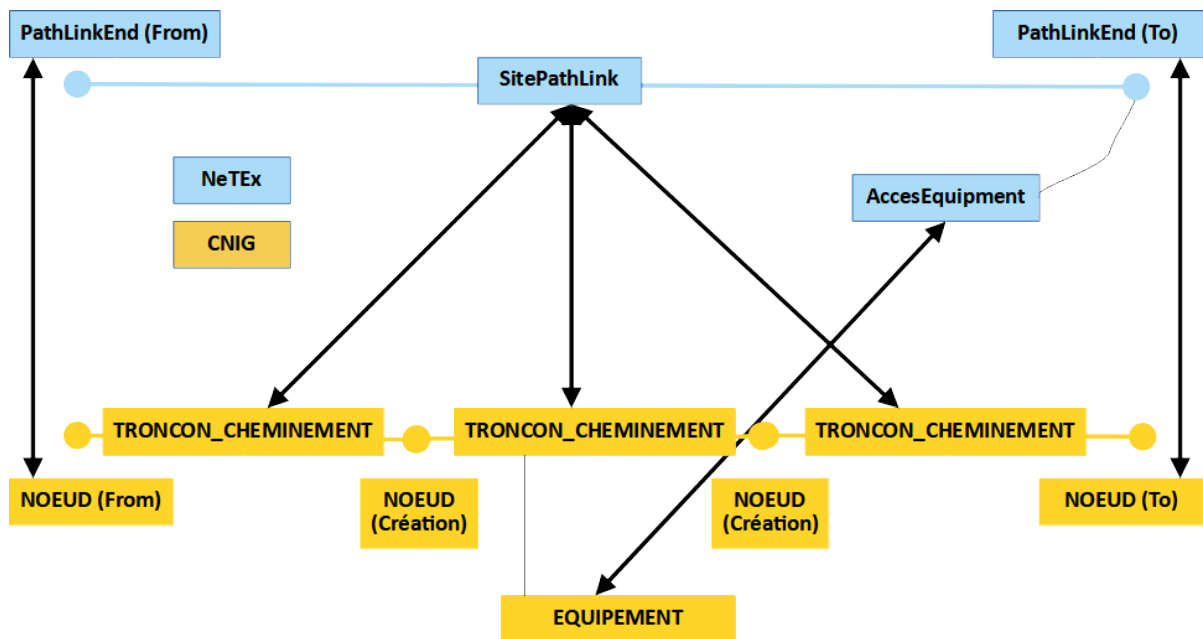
PathLinkEnd (From)

SitePathLink

PathLinkEnd (To)

NeTEx

CNIG

AccesEquipment

TRONCON_CHEMINEMENT

TRONCON_CHEMINEMENT

TRONCON_CHEMINEMENT

NOEUD (From)

NOEUD (Création)

NOEUD (Création)

NOEUD (To)

EQUIPEMENT